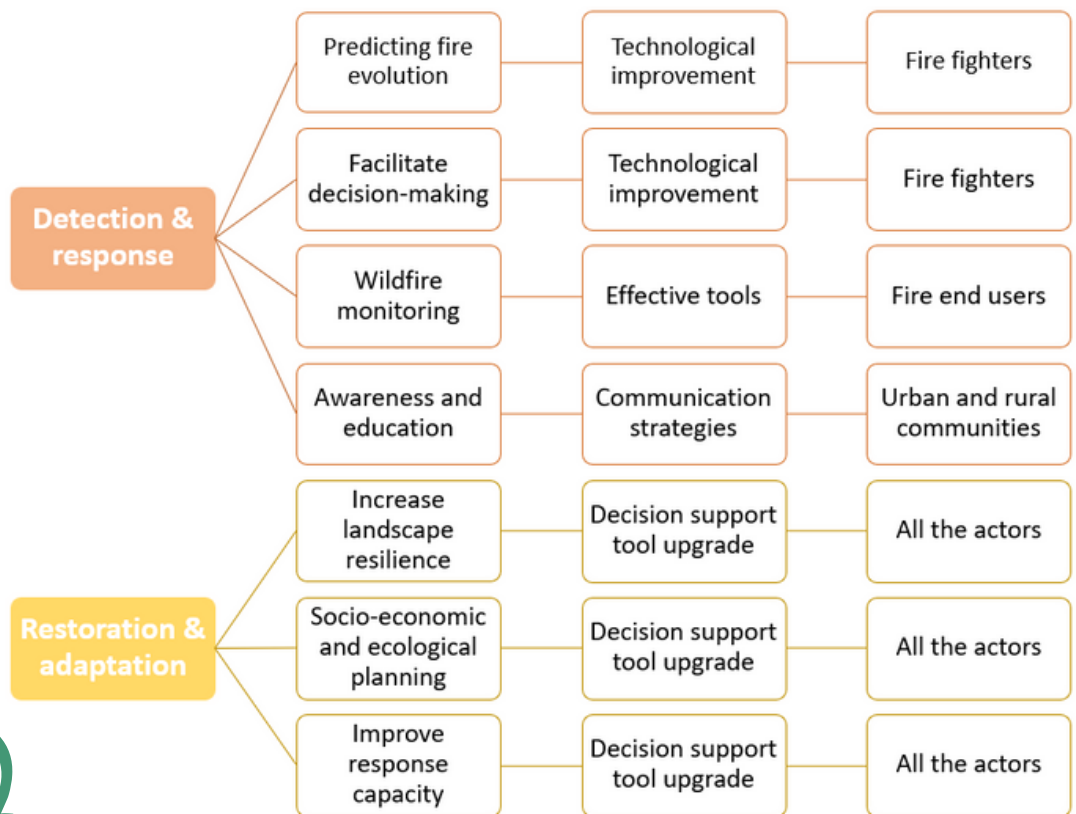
Detection & response

Predicting fire evolution
Technological improvement
Fire fighters

Facilitate decision-making
Technological improvement
Fire fighters

Wildfire monitoring
Effective tools
Fire end users

Awareness and education
Communication strategies
Urban and rural communities

Restoration & adaptation

Increase landscape resilience
Decision support tool upgrade
All the actors

Socio-economic and ecological planning
Decision support tool upgrade
All the actors

Improve response capacity
Decision support tool upgrade
All the actors